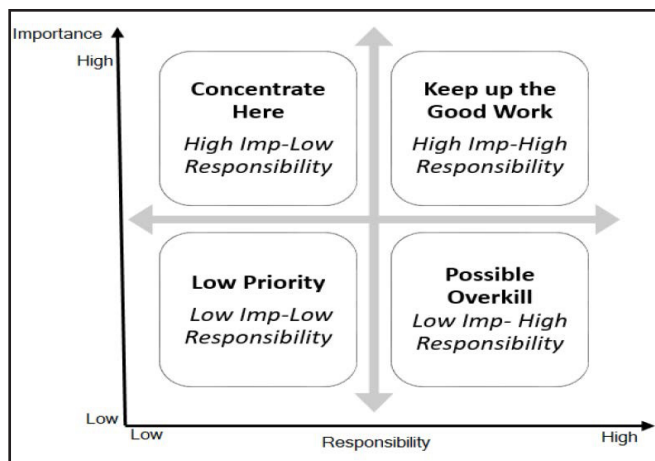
Importance

High

Concentrate Here

High Imp-Low Responsibility

Keep up the Good Work

High Imp-High Responsibility

Low Priority

Low Imp-Low Responsibility

Possible Overkill

Low Imp- High Responsibility

Low

Low

Responsibility

High